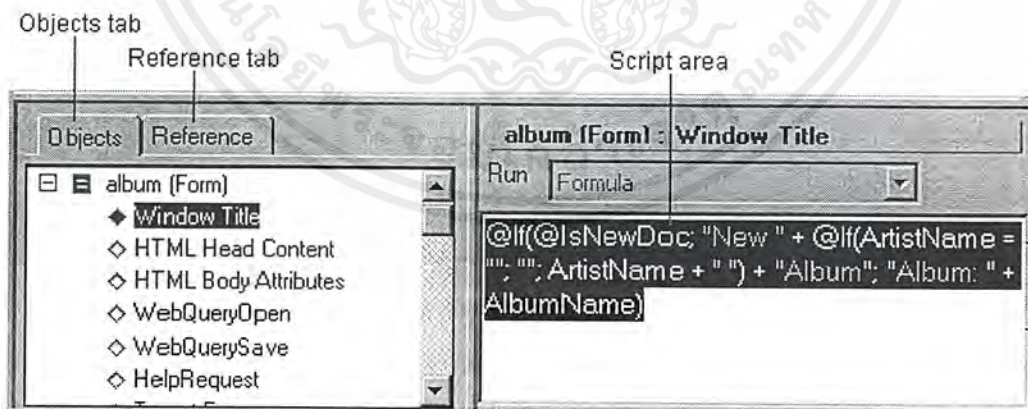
Objects tab
Reference tab
Script area

Objects | Reference

album (Form)
Window Title
HTML Head Content
HTML Body Attributes
WebQueryOpen
WebQuerySave
HelpRequest

album (Form) : Window Title
Run Formula

@If(@IsNewDoc; "New " + @If(ArtistName = ""; ""; ArtistName + " ") + "Album"; "Album: " + AlbumName)